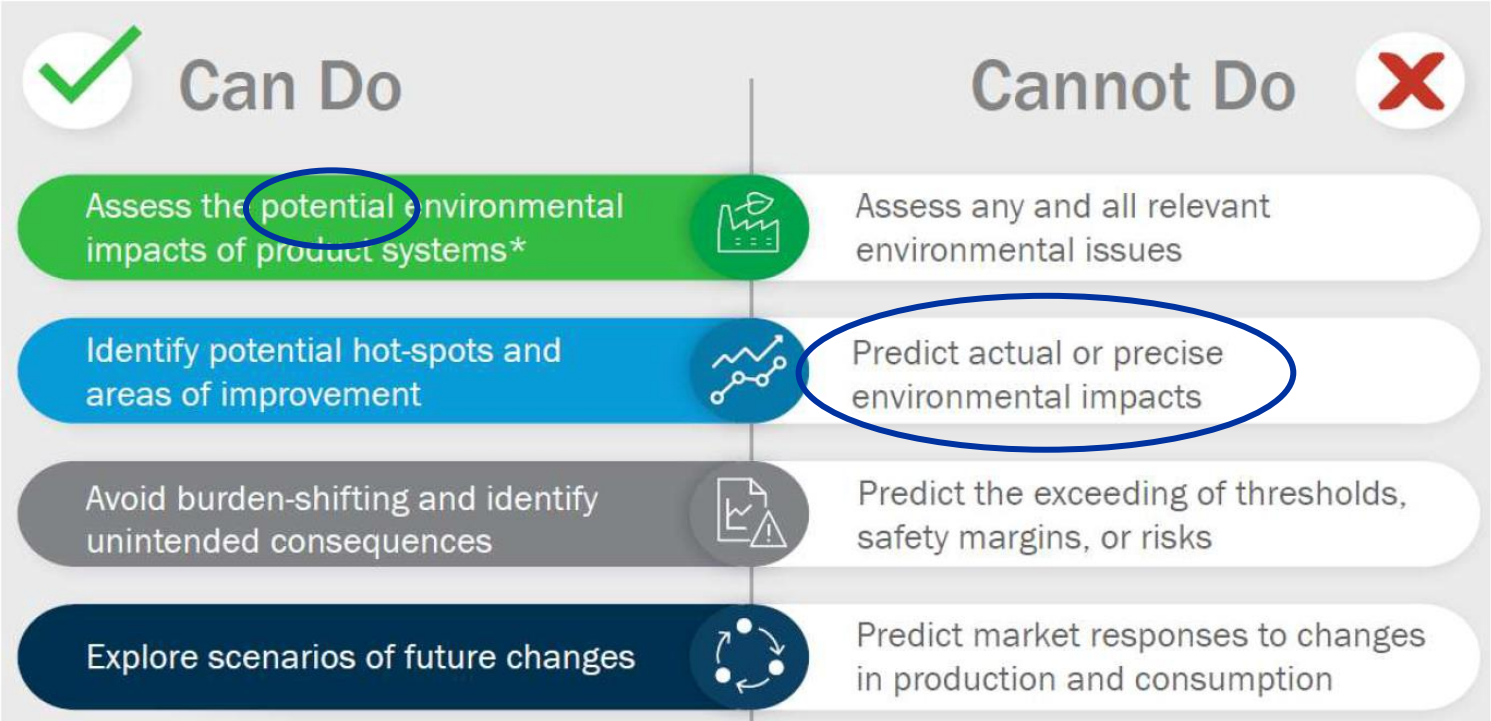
Can Do

Cannot Do

Assess the potential environmental impacts of product systems*

Assess any and all relevant environmental issues

Identify potential hot-spots and areas of improvement

Predict actual or precise environmental impacts

Avoid burden-shifting and identify unintended consequences

Predict the exceeding of thresholds, safety margins, or risks

Explore scenarios of future changes

Predict market responses to changes in production and consumption